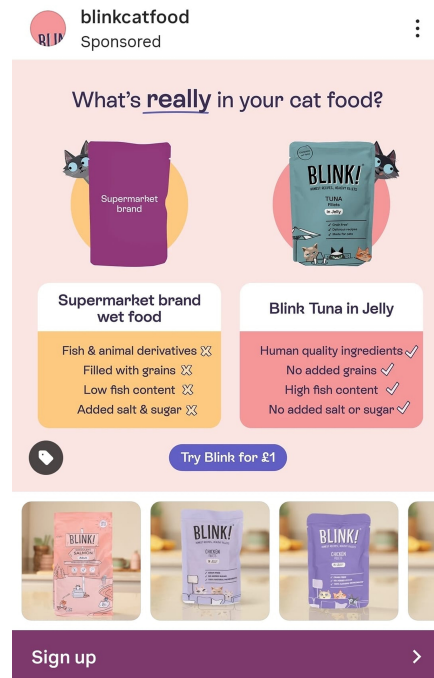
blinkcatfood
Sponsored

What's really in your cat food?

Supermarket brand

BLINK!
TUNA
Fillets
In Jelly

Supermarket brand wet food

Fish & animal derivatives
Filled with grains
Low fish content
Added salt & sugar

Blink Tuna in Jelly

Human quality ingredients
No added grains
High fish content
No added salt or sugar

Try Blink for £1

BLINK!
SALMON

BLINK!
CHICKEN

BLINK!
CHICKEN

Sign up